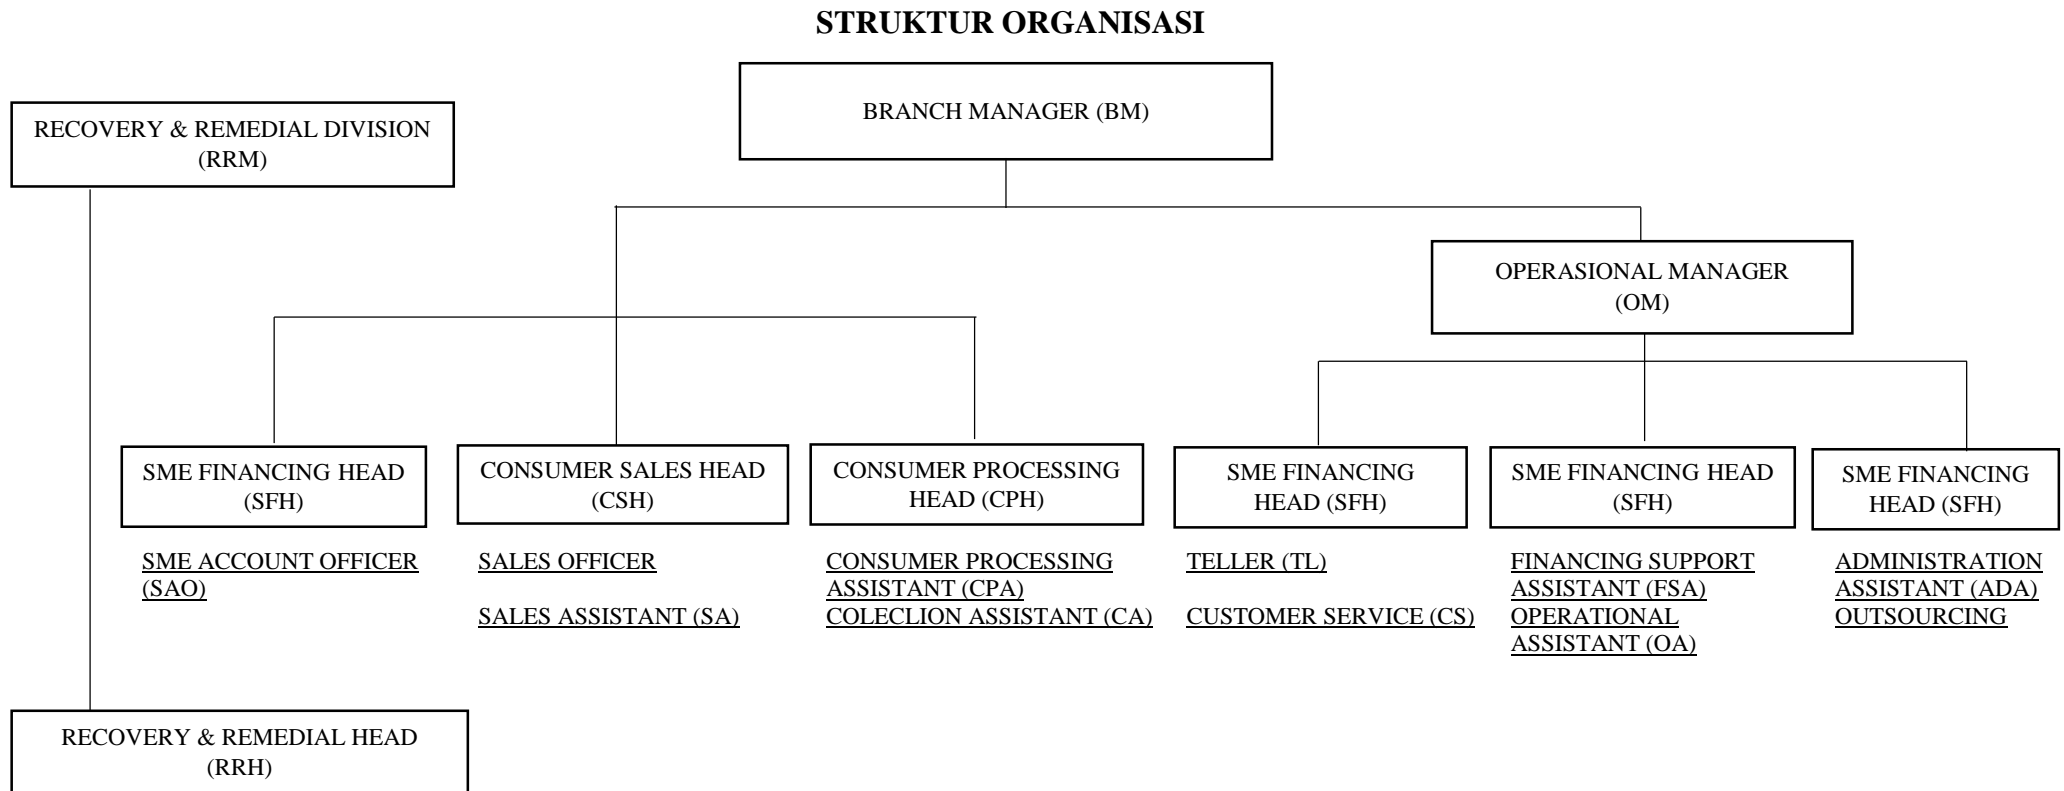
STRUKTUR ORGANISASI

RECOVERY & REMEDIAL DIVISION (RRM)

BRANCH MANAGER (BM)

OPERASIONAL MANAGER (OM)

SME FINANCING HEAD (SFH)

CONSUMER SALES HEAD (CSH)

CONSUMER PROCESSING HEAD (CPH)

SME FINANCING HEAD (SFH)

SME FINANCING HEAD (SFH)

SME FINANCING HEAD (SFH)

SME ACCOUNT OFFICER (SAO)

SALES OFFICER

SALES ASSISTANT (SA)

CONSUMER PROCESSING ASSISTANT (CPA)
COLECLION ASSISTANT (CA)

TELLER (TL)

CUSTOMER SERVICE (CS)

FINANCING SUPPORT ASSISTANT (FSA)
OPERATIONAL ASSISTANT (OA)

ADMINISTRATION ASSISTANT (ADA)
OUTSOURCING

RECOVERY & REMEDIAL HEAD (RRH)